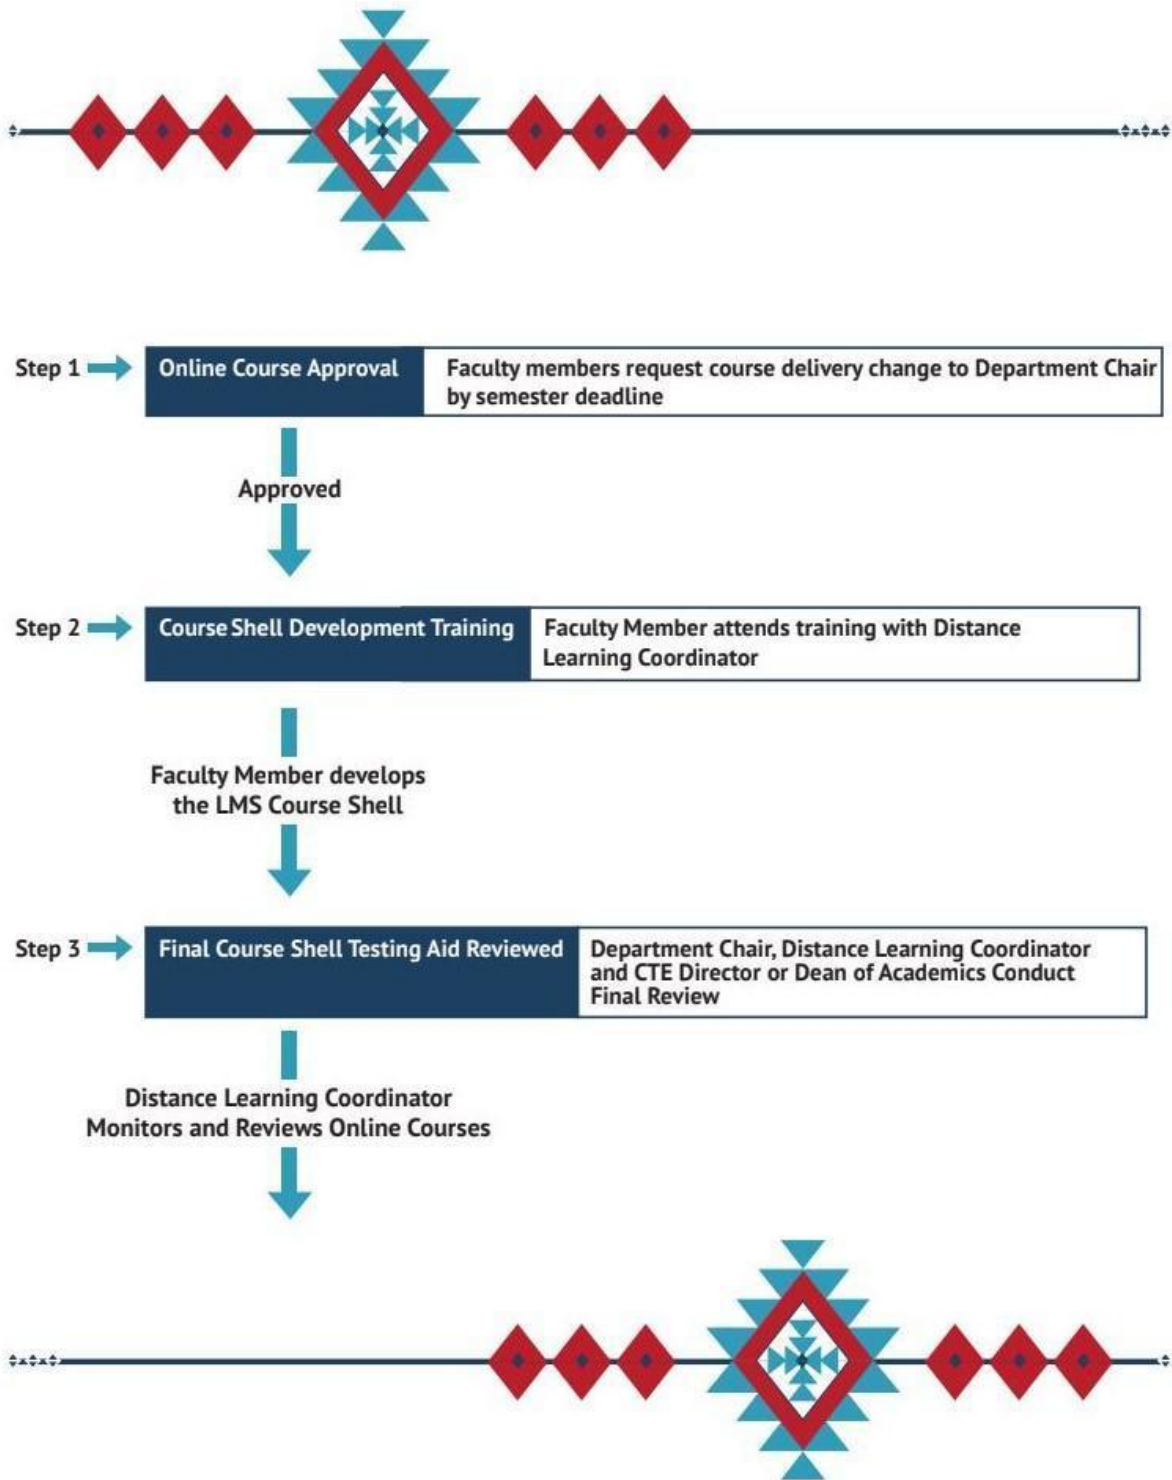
Step 1 Online Course Approval Faculty members request course delivery change to Department Chair by semester deadline

Approved

Step 2 Course Shell Development Training Faculty Member attends training with Distance Learning Coordinator

Faculty Member develops the LMS Course Shell

Step 3 Final Course Shell Testing Aid Reviewed Department Chair, Distance Learning Coordinator and CTE Director or Dean of Academics Conduct Final Review

Distance Learning Coordinator Monitors and Reviews Online Courses